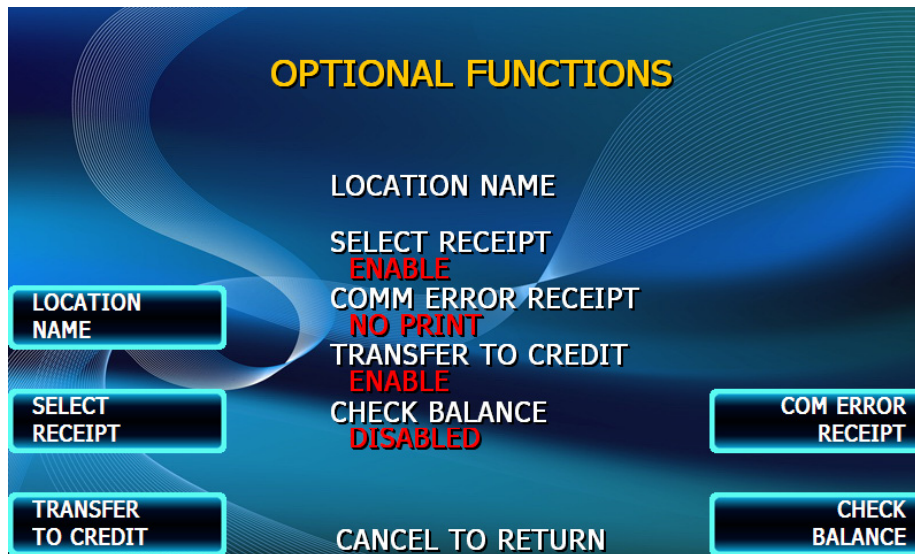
OPTIONAL FUNCTIONS

LOCATION NAME

SELECT RECEIPT
ENABLE
COMM ERROR RECEIPT
NO PRINT
TRANSFER TO CREDIT
ENABLE
CHECK BALANCE
DISABLED

LOCATION NAME

SELECT RECEIPT

TRANSFER TO CREDIT

COM ERROR RECEIPT

CHECK BALANCE

CANCEL TO RETURN